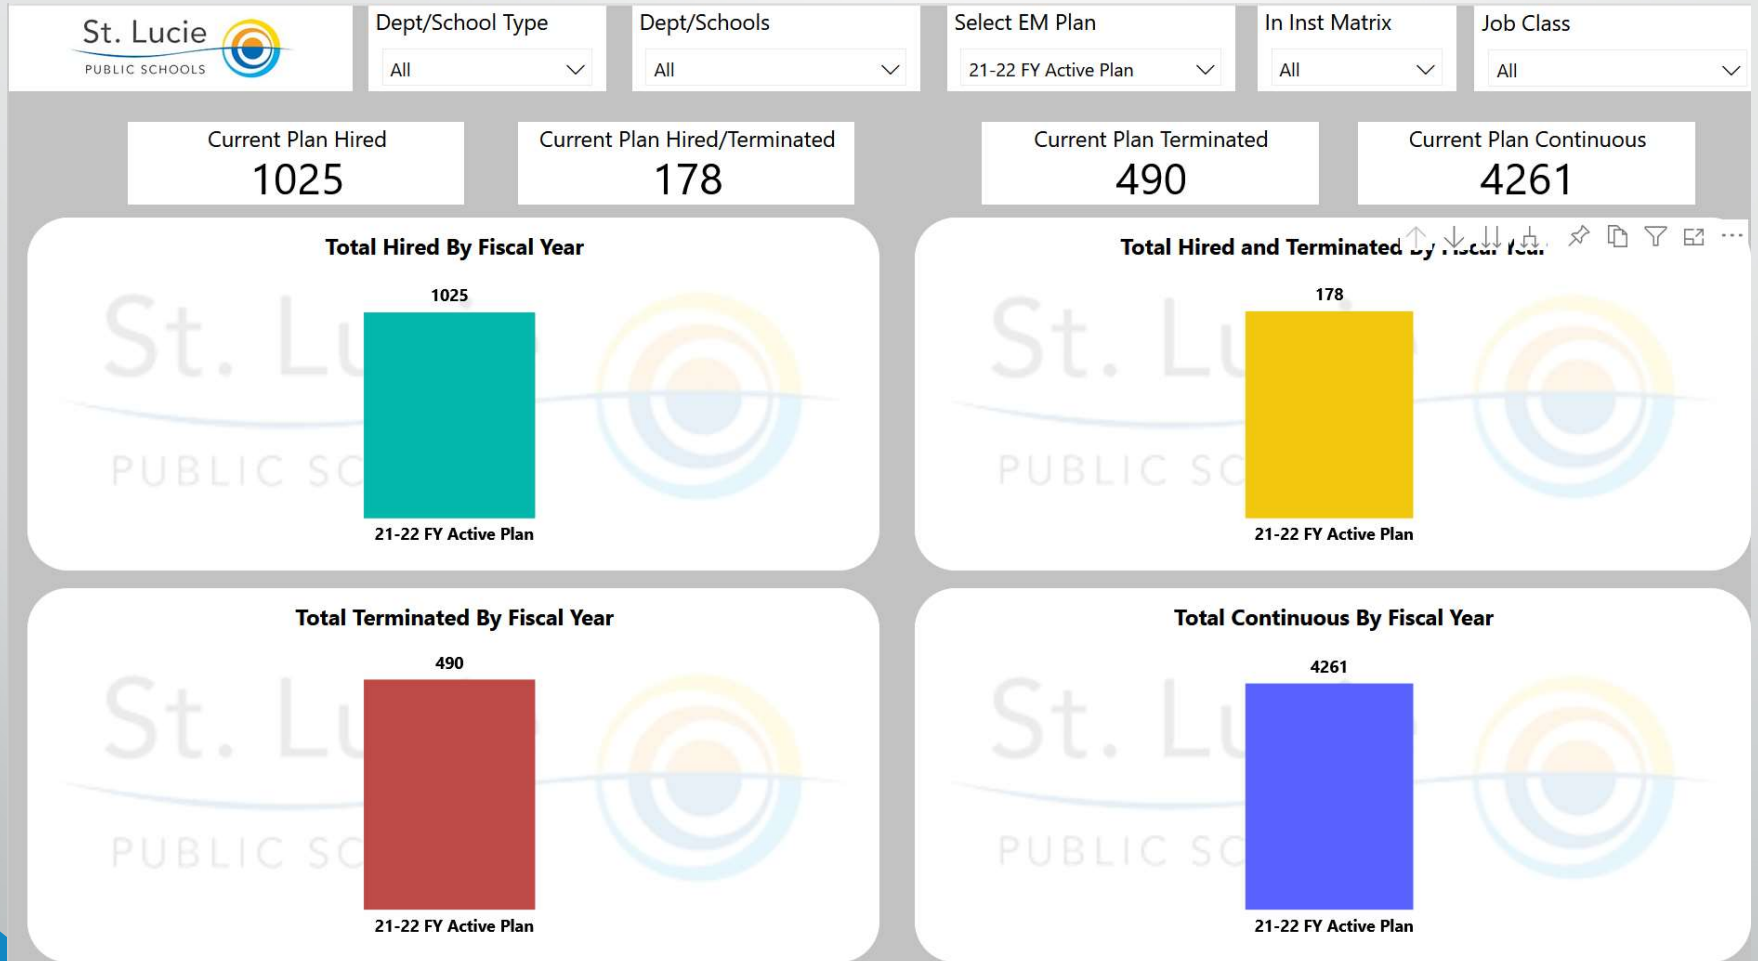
St. Lucie
PUBLIC SCHOOLS

Dept/School Type
All

Dept/Schools
All

Select EM Plan
21-22 FY Active Plan

In Inst Matrix
All

Job Class
All

Current Plan Hired
1025

Current Plan Hired/Terminated
178

Current Plan Terminated
490

Current Plan Continuous
4261

Total Hired By Fiscal Year
1025
21-22 FY Active Plan

Total Hired and Terminated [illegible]
178
21-22 FY Active Plan

Total Terminated By Fiscal Year
490
21-22 FY Active Plan

Total Continuous By Fiscal Year
4261
21-22 FY Active Plan